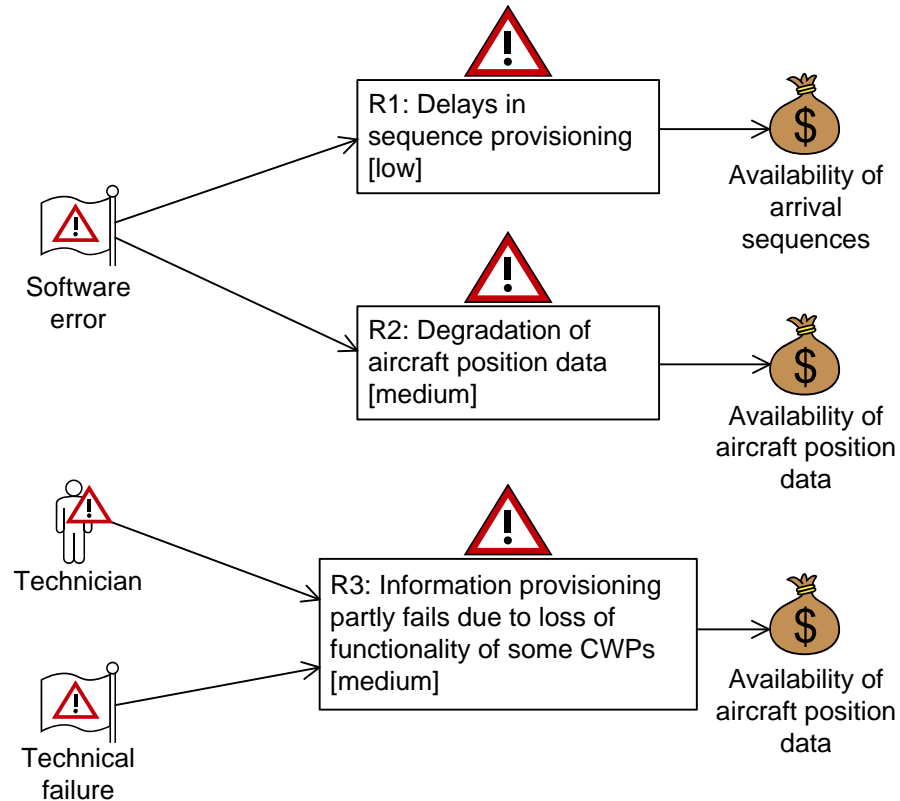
R1: Delays in sequence provisioning [low]

$

Availability of arrival sequences

Software error

R2: Degradation of aircraft position data [medium]

$

Availability of aircraft position data

Technician

R3: Information provisioning partly fails due to loss of functionality of some CWPs [medium]

$

Availability of aircraft position data

Technical failure